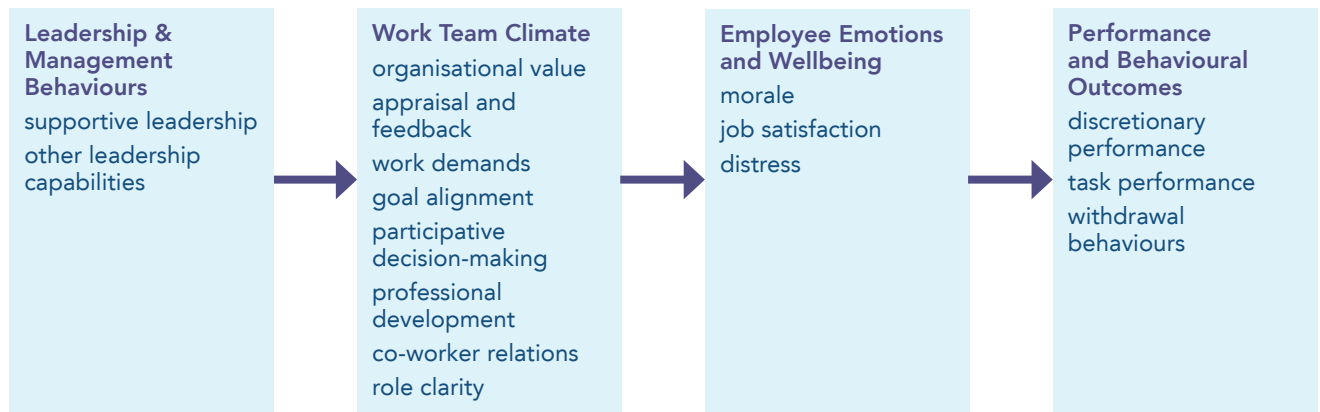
Leadership & Management Behaviours

supportive leadership

other leadership capabilities

Work Team Climate

organisational value

appraisal and feedback

work demands

goal alignment

participative decision-making

professional development

co-worker relations

role clarity

Employee Emotions and Wellbeing

morale

job satisfaction

distress

Performance and Behavioural Outcomes

discretionary performance

task performance

withdrawal behaviours